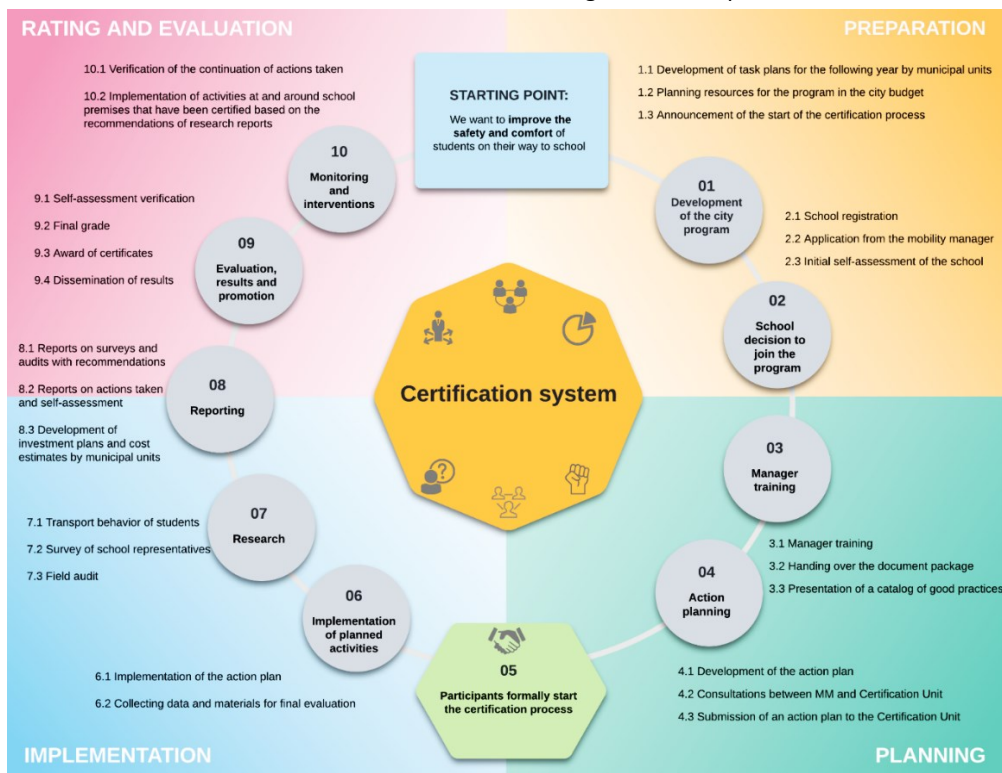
RATING AND EVALUATION

PREPARATION

10.1 Verification of the continuation of actions taken

10.2 Implementation of activities at and around school premises that have been certified based on the recommendations of research reports

STARTING POINT:
We want to **improve the safety and comfort** of students on their way to school

1.1 Development of task plans for the following year by municipal units

1.2 Planning resources for the program in the city budget

1.3 Announcement of the start of the certification process

10
Monitoring and interventions

01
Development of the city program

2.1 School registration

2.2 Application from the mobility manager

2.3 Initial self-assessment of the school

9.1 Self-assessment verification

9.2 Final grade

9.3 Award of certificates

9.4 Dissemination of results

09
Evaluation, results and promotion

02
School decision to join the program

8.1 Reports on surveys and audits with recommendations

8.2 Reports on actions taken and self-assessment

8.3 Development of investment plans and cost estimates by municipal units

08
Reporting

Certification system

03
Manager training

7.1 Transport behavior of students

7.2 Survey of school representatives

7.3 Field audit

07
Research

3.1 Manager training

3.2 Handing over the document package

3.3 Presentation of a catalog of good practices

06
Implementation of planned activities

04
Action planning

6.1 Implementation of the action plan

6.2 Collecting data and materials for final evaluation

05
Participants formally start the certification process

4.1 Development of the action plan

4.2 Consultations between MM and Certification Unit

4.3 Submission of an action plan to the Certification Unit

IMPLEMENTATION

PLANNING